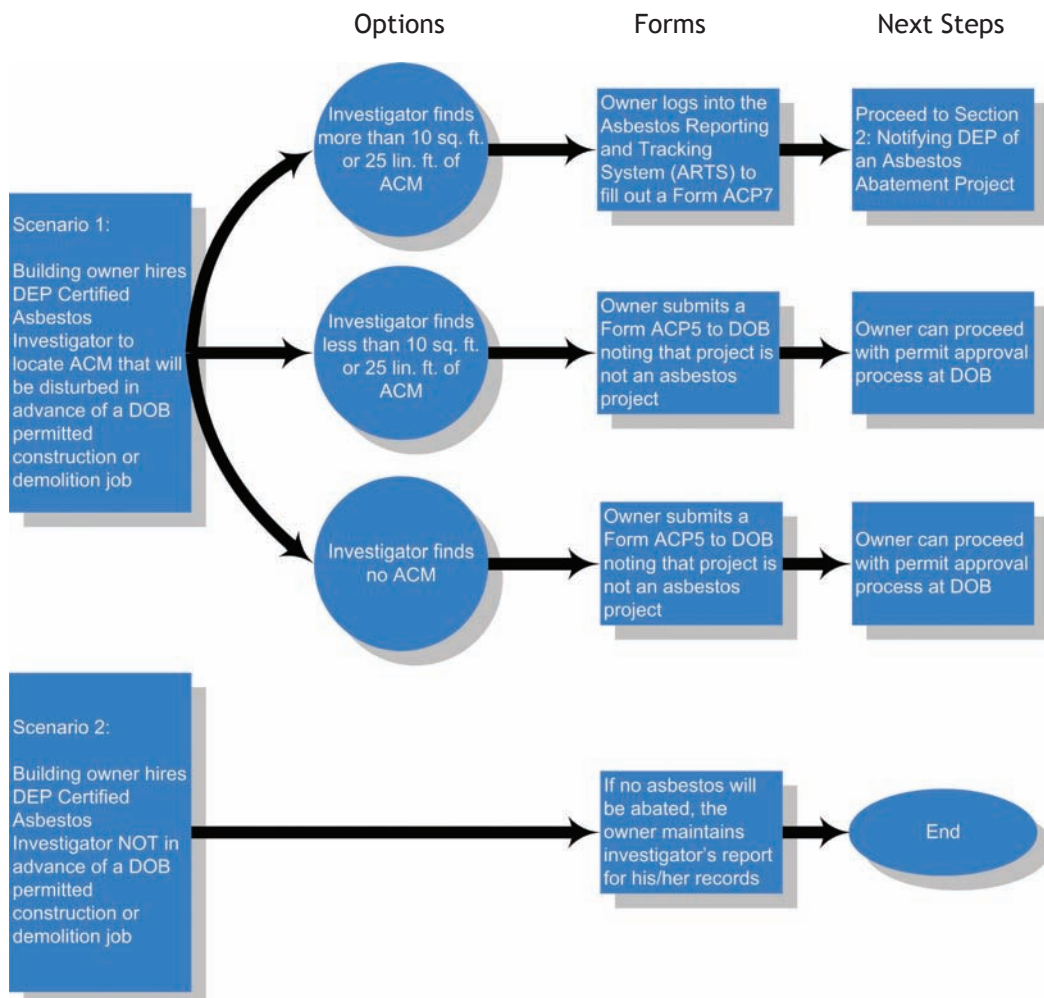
Options

Forms

Next Steps

Scenario 1:

Building owner hires DEP Certified Asbestos Investigator to locate ACM that will be disturbed in advance of a DOB permitted construction or demolition job

Investigator finds more than 10 sq. ft. or 25 lin. ft. of ACM

Owner logs into the Asbestos Reporting and Tracking System (ARTS) to fill out a Form ACP7

Proceed to Section 2: Notifying DEP of an Asbestos Abatement Project

Investigator finds less than 10 sq. ft. or 25 lin. ft. of ACM

Owner submits a Form ACP5 to DOB noting that project is not an asbestos project

Owner can proceed with permit approval process at DOB

Investigator finds no ACM

Owner submits a Form ACP5 to DOB noting that project is not an asbestos project

Owner can proceed with permit approval process at DOB

Scenario 2:

Building owner hires DEP Certified Asbestos Investigator NOT in advance of a DOB permitted construction or demolition job

If no asbestos will be abated, the owner maintains investigator's report for his/her records

End